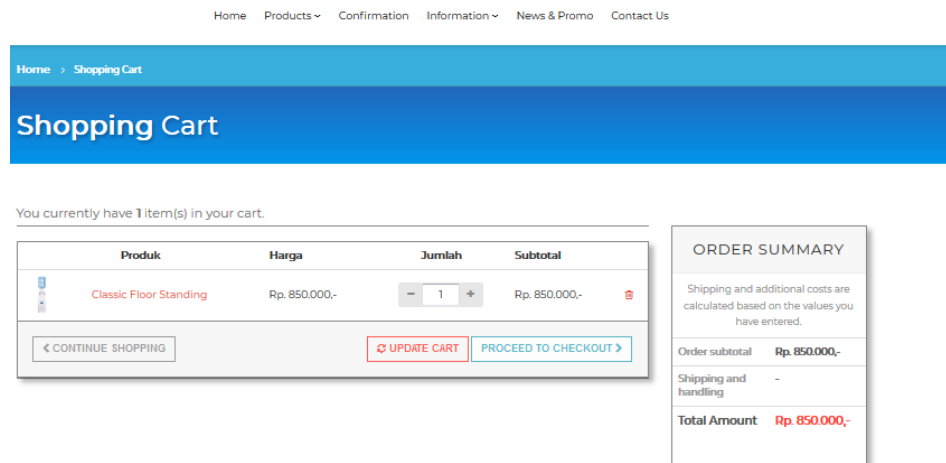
Home Products Confirmation Information News & Promo Contact Us

Home › Shopping Cart

Shopping Cart

You currently have 1 item(s) in your cart.

| | Produk | Harga | Jumlah | Subtotal | |
|---|---|---|---|---|---|
| | Classic Floor Standing | Rp. 850.000,- | − 1 + | Rp. 850.000,- | |

CONTINUE SHOPPING

UPDATE CART

PROCEED TO CHECKOUT

ORDER SUMMARY

Shipping and additional costs are calculated based on the values you have entered.

| | |
|---|---|
| Order subtotal | Rp. 850.000,- |
| Shipping and handling | - |
| Total Amount | Rp. 850.000,- |